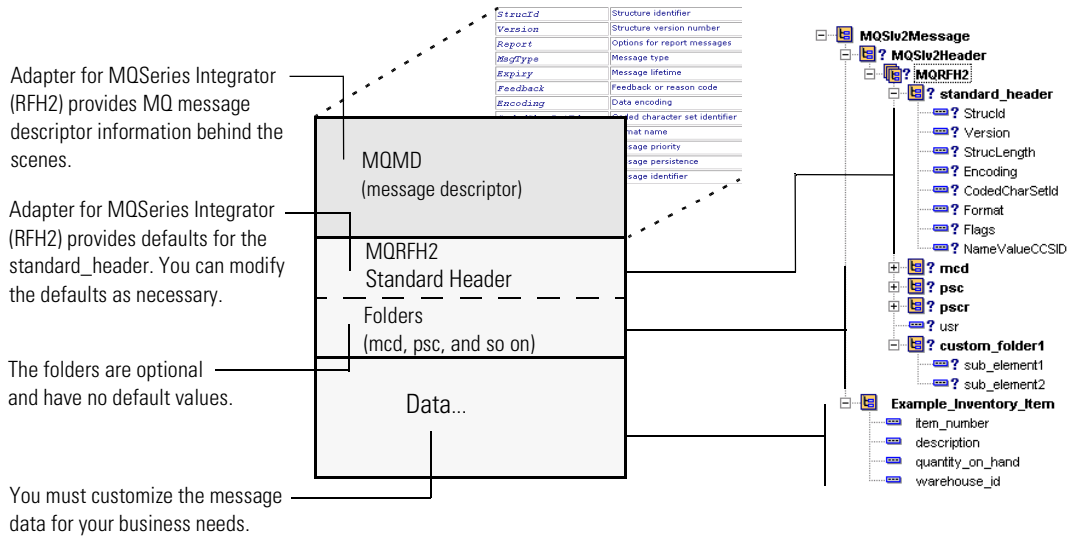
Adapter for MQSeries Integrator (RFH2) provides MQ message descriptor information behind the scenes.

Adapter for MQSeries Integrator (RFH2) provides defaults for the standard_header. You can modify the defaults as necessary.

The folders are optional and have no default values.

You must customize the message data for your business needs.

| | |
|---|---|
| StrucId | Structure identifier |
| Version | Structure version number |
| Report | Options for report messages |
| MsgType | Message type |
| Expiry | Message lifetime |
| Feedback | Feedback or reason code |
| Encoding | Data encoding |
| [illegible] | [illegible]ded character set identifier |
| | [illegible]mat name |
| | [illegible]ssage priority |
| | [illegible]ssage persistence |
| | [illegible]ssage identifier |

MQMD
(message descriptor)

MQRFH2
Standard Header

Folders
(mcd, psc, and so on)

Data...

MQSIv2Message
? MQSIv2Header
? MQRFH2
? standard_header
? StrucId
? Version
? StrucLength
? Encoding
? CodedCharSetId
? Format
? Flags
? NameValueCCSID
? mcd
? psc
? pscr
? usr
? custom_folder1
? sub_element1
? sub_element2
Example_Inventory_Item
item_number
description
quantity_on_hand
warehouse_id